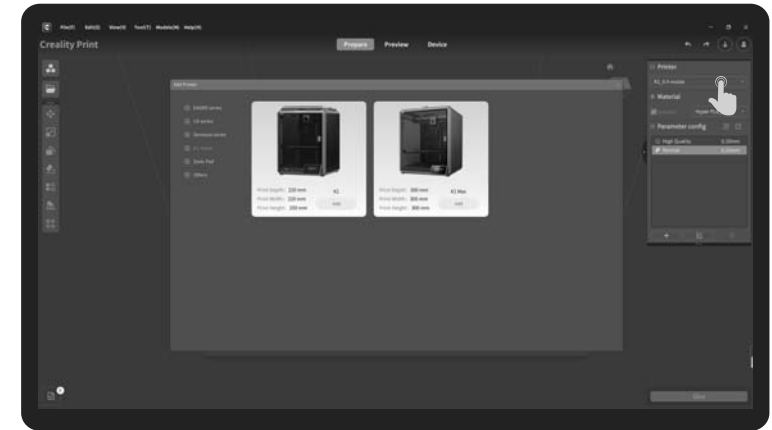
File(F) Edit(E) View(V) Tool(T) Models(M) Help(H)

Creality Print

Prepare Preview Device

Add Printer

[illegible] series
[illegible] series
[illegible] series
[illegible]
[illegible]
Others

Print Depth: 220 mm
Print Width: 220 mm
Print Height: 250 mm
K1
Add

Print Depth: 300 mm
Print Width: 300 mm
Print Height: 300 mm
K1 Max
Add

Printer
K1_0.4 nozzle

Material
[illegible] Hyper PLA

Parameter config
High Quality 0.10mm
Normal 0.20mm

Slice